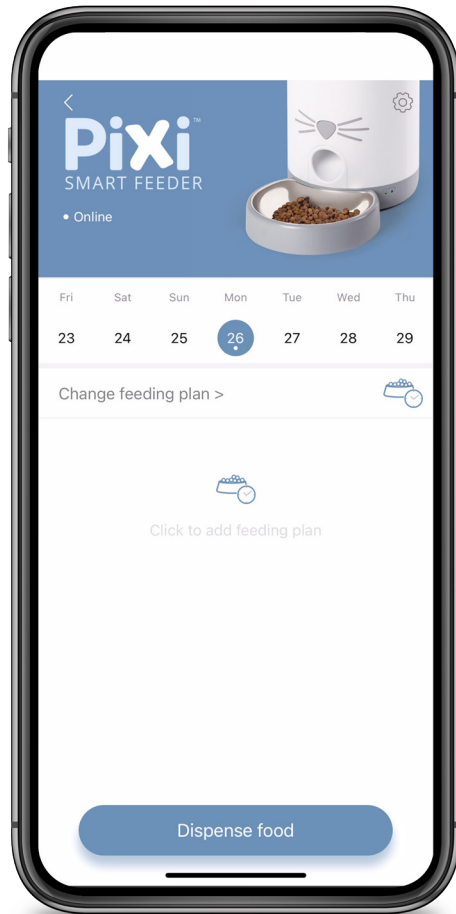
PiXi™
SMART FEEDER

• Online

| Fri | Sat | Sun | Mon | Tue | Wed | Thu |
|---|---|---|---|---|---|---|
| 23 | 24 | 25 | 26 | 27 | 28 | 29 |

Change feeding plan >

Click to add feeding plan

Dispense food